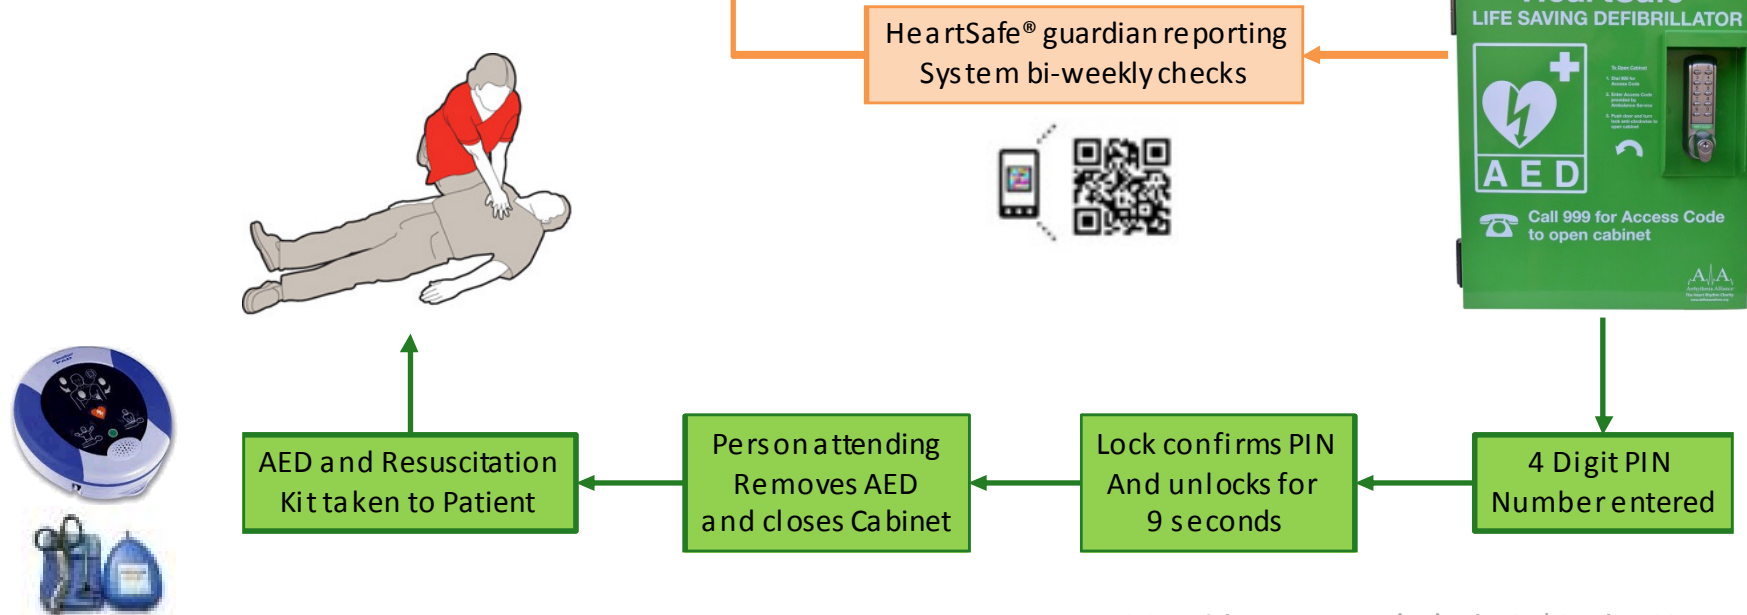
HeartSafe® guardian reporting System bi-weekly checks

LIFE SAVING DEFIBRILLATOR

AED

Call 999 for Access Code to open cabinet

AED and Resuscitation Kit taken to Patient

Person attending Removes AED and closes Cabinet

Lock confirms PIN And unlocks for 9 seconds

4 Digit PIN Number entered